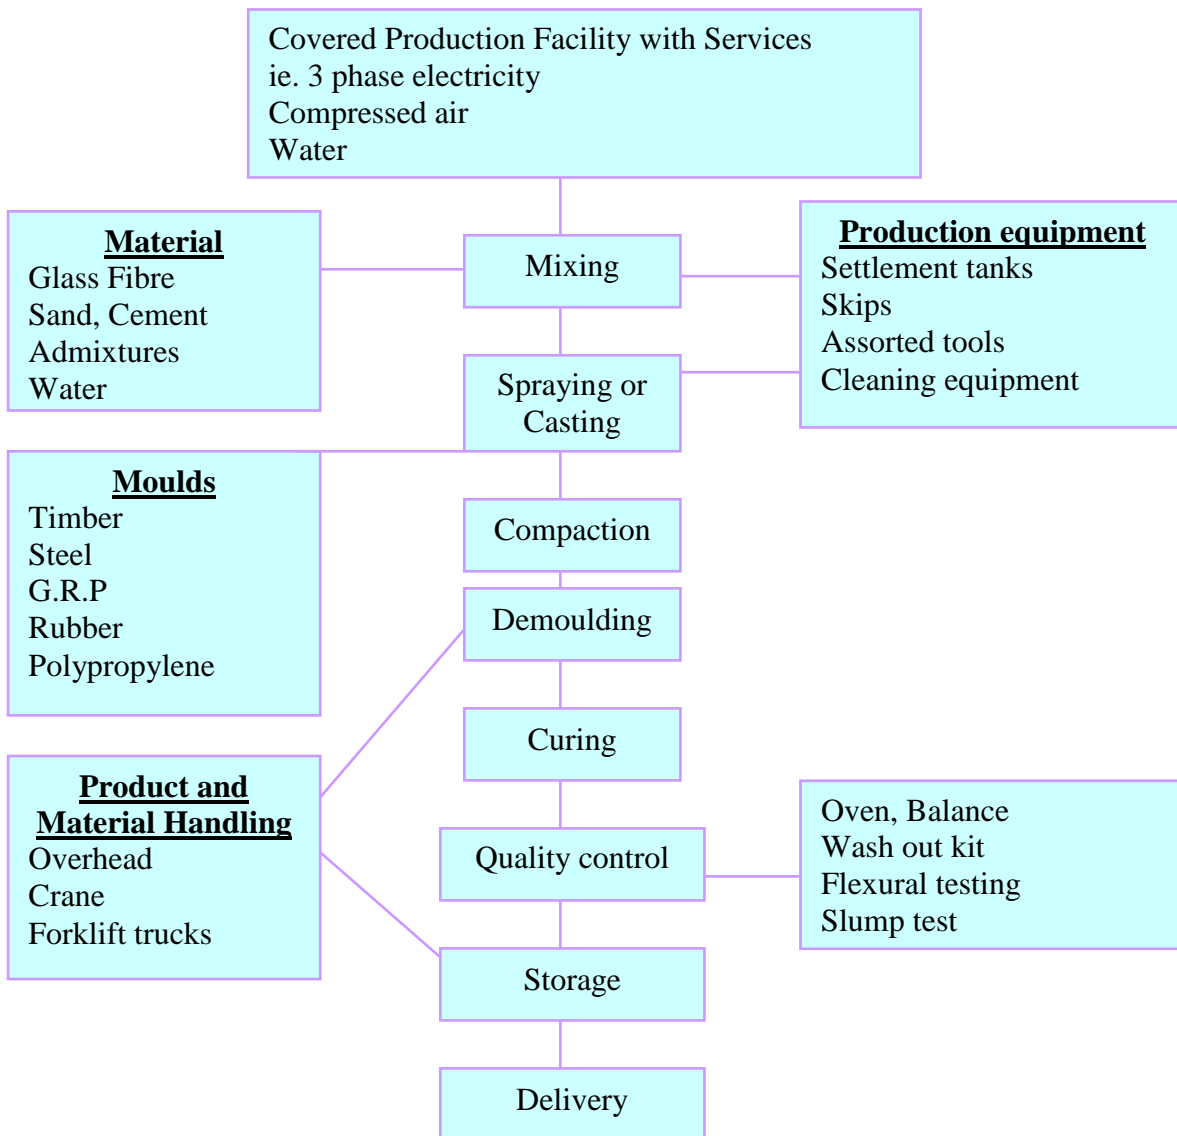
Covered Production Facility with Services
ie. 3 phase electricity
Compressed air
Water

Material
Glass Fibre
Sand, Cement
Admixtures
Water

Mixing

Production equipment
Settlement tanks
Skips
Assorted tools
Cleaning equipment

Spraying or Casting

Moulds
Timber
Steel
G.R.P
Rubber
Polypropylene

Compaction

Demoulding

Curing

Product and Material Handling
Overhead
Crane
Forklift trucks

Quality control

Oven, Balance
Wash out kit
Flexural testing
Slump test

Storage

Delivery